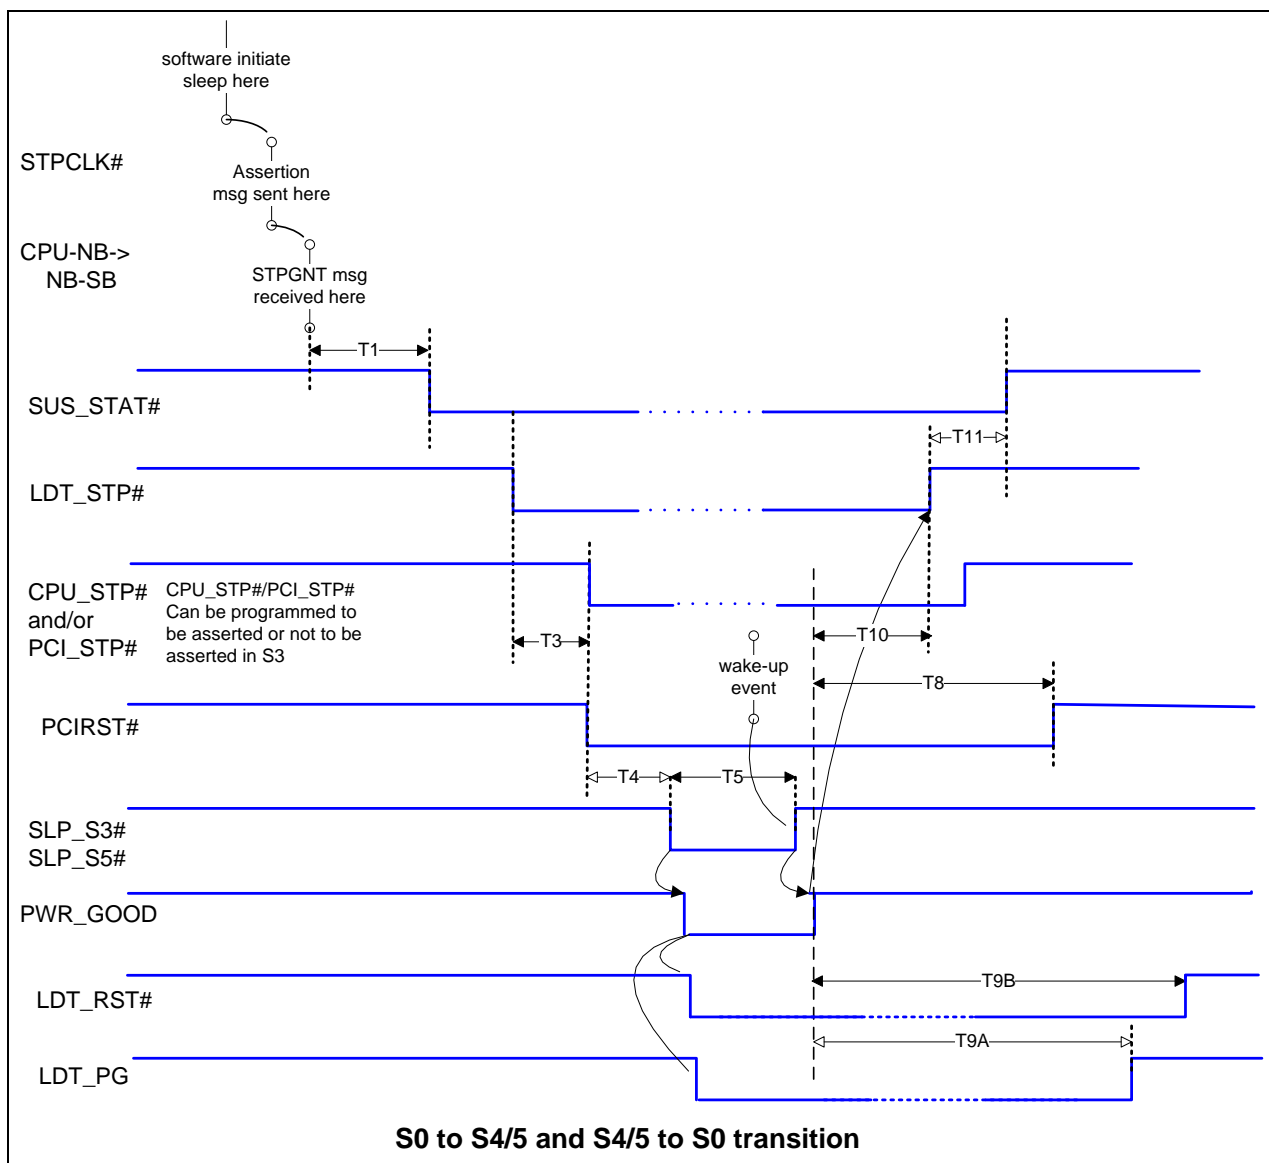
software initiate sleep here

STPCLK#

Assertion msg sent here

CPU-NB-> NB-SB

STPGNT msg received here

T1

SUS_STAT#

T11

LDT_STP#

CPU_STP# and/or PCI_STP#

CPU_STP#/PCI_STP# Can be programmed to be asserted or not to be asserted in S3

T3

T10

wake-up event

T8

PCIRST#

T4

T5

SLP_S3# SLP_S5#

PWR_GOOD

T9B

LDT_RST#

T9A

LDT_PG

S0 to S4/5 and S4/5 to S0 transition